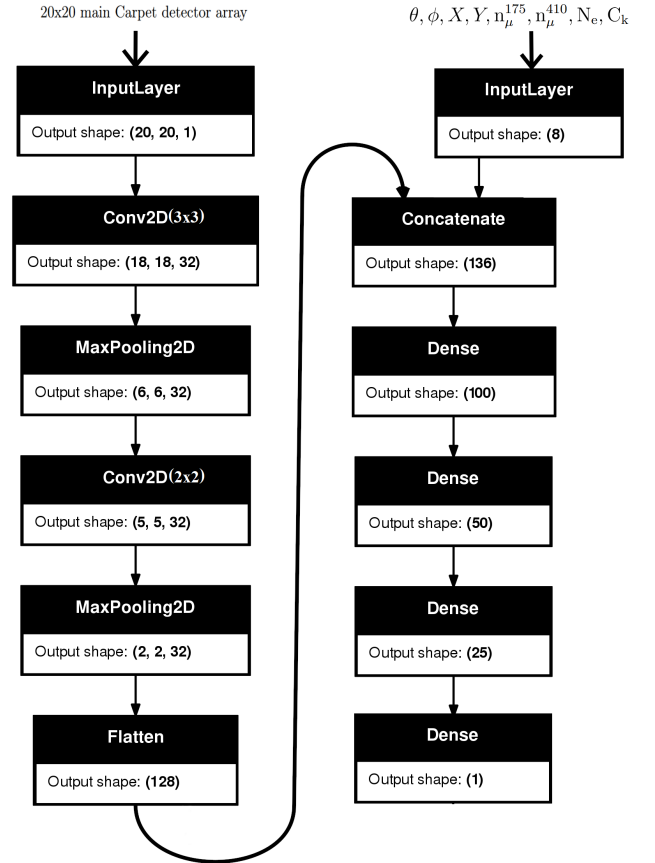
20x20 main Carpet detector array

InputLayer

Output shape: (20, 20, 1)

Conv2D(3x3)

Output shape: (18, 18, 32)

MaxPooling2D

Output shape: (6, 6, 32)

Conv2D(2x2)

Output shape: (5, 5, 32)

MaxPooling2D

Output shape: (2, 2, 32)

Flatten

Output shape: (128)

$\theta, \phi, X, Y, \mathrm{n}_{\mu}^{175}, \mathrm{n}_{\mu}^{410}, \mathrm{N_e}, \mathrm{C_k}$

InputLayer

Output shape: (8)

Concatenate

Output shape: (136)

Dense

Output shape: (100)

Dense

Output shape: (50)

Dense

Output shape: (25)

Dense

Output shape: (1)